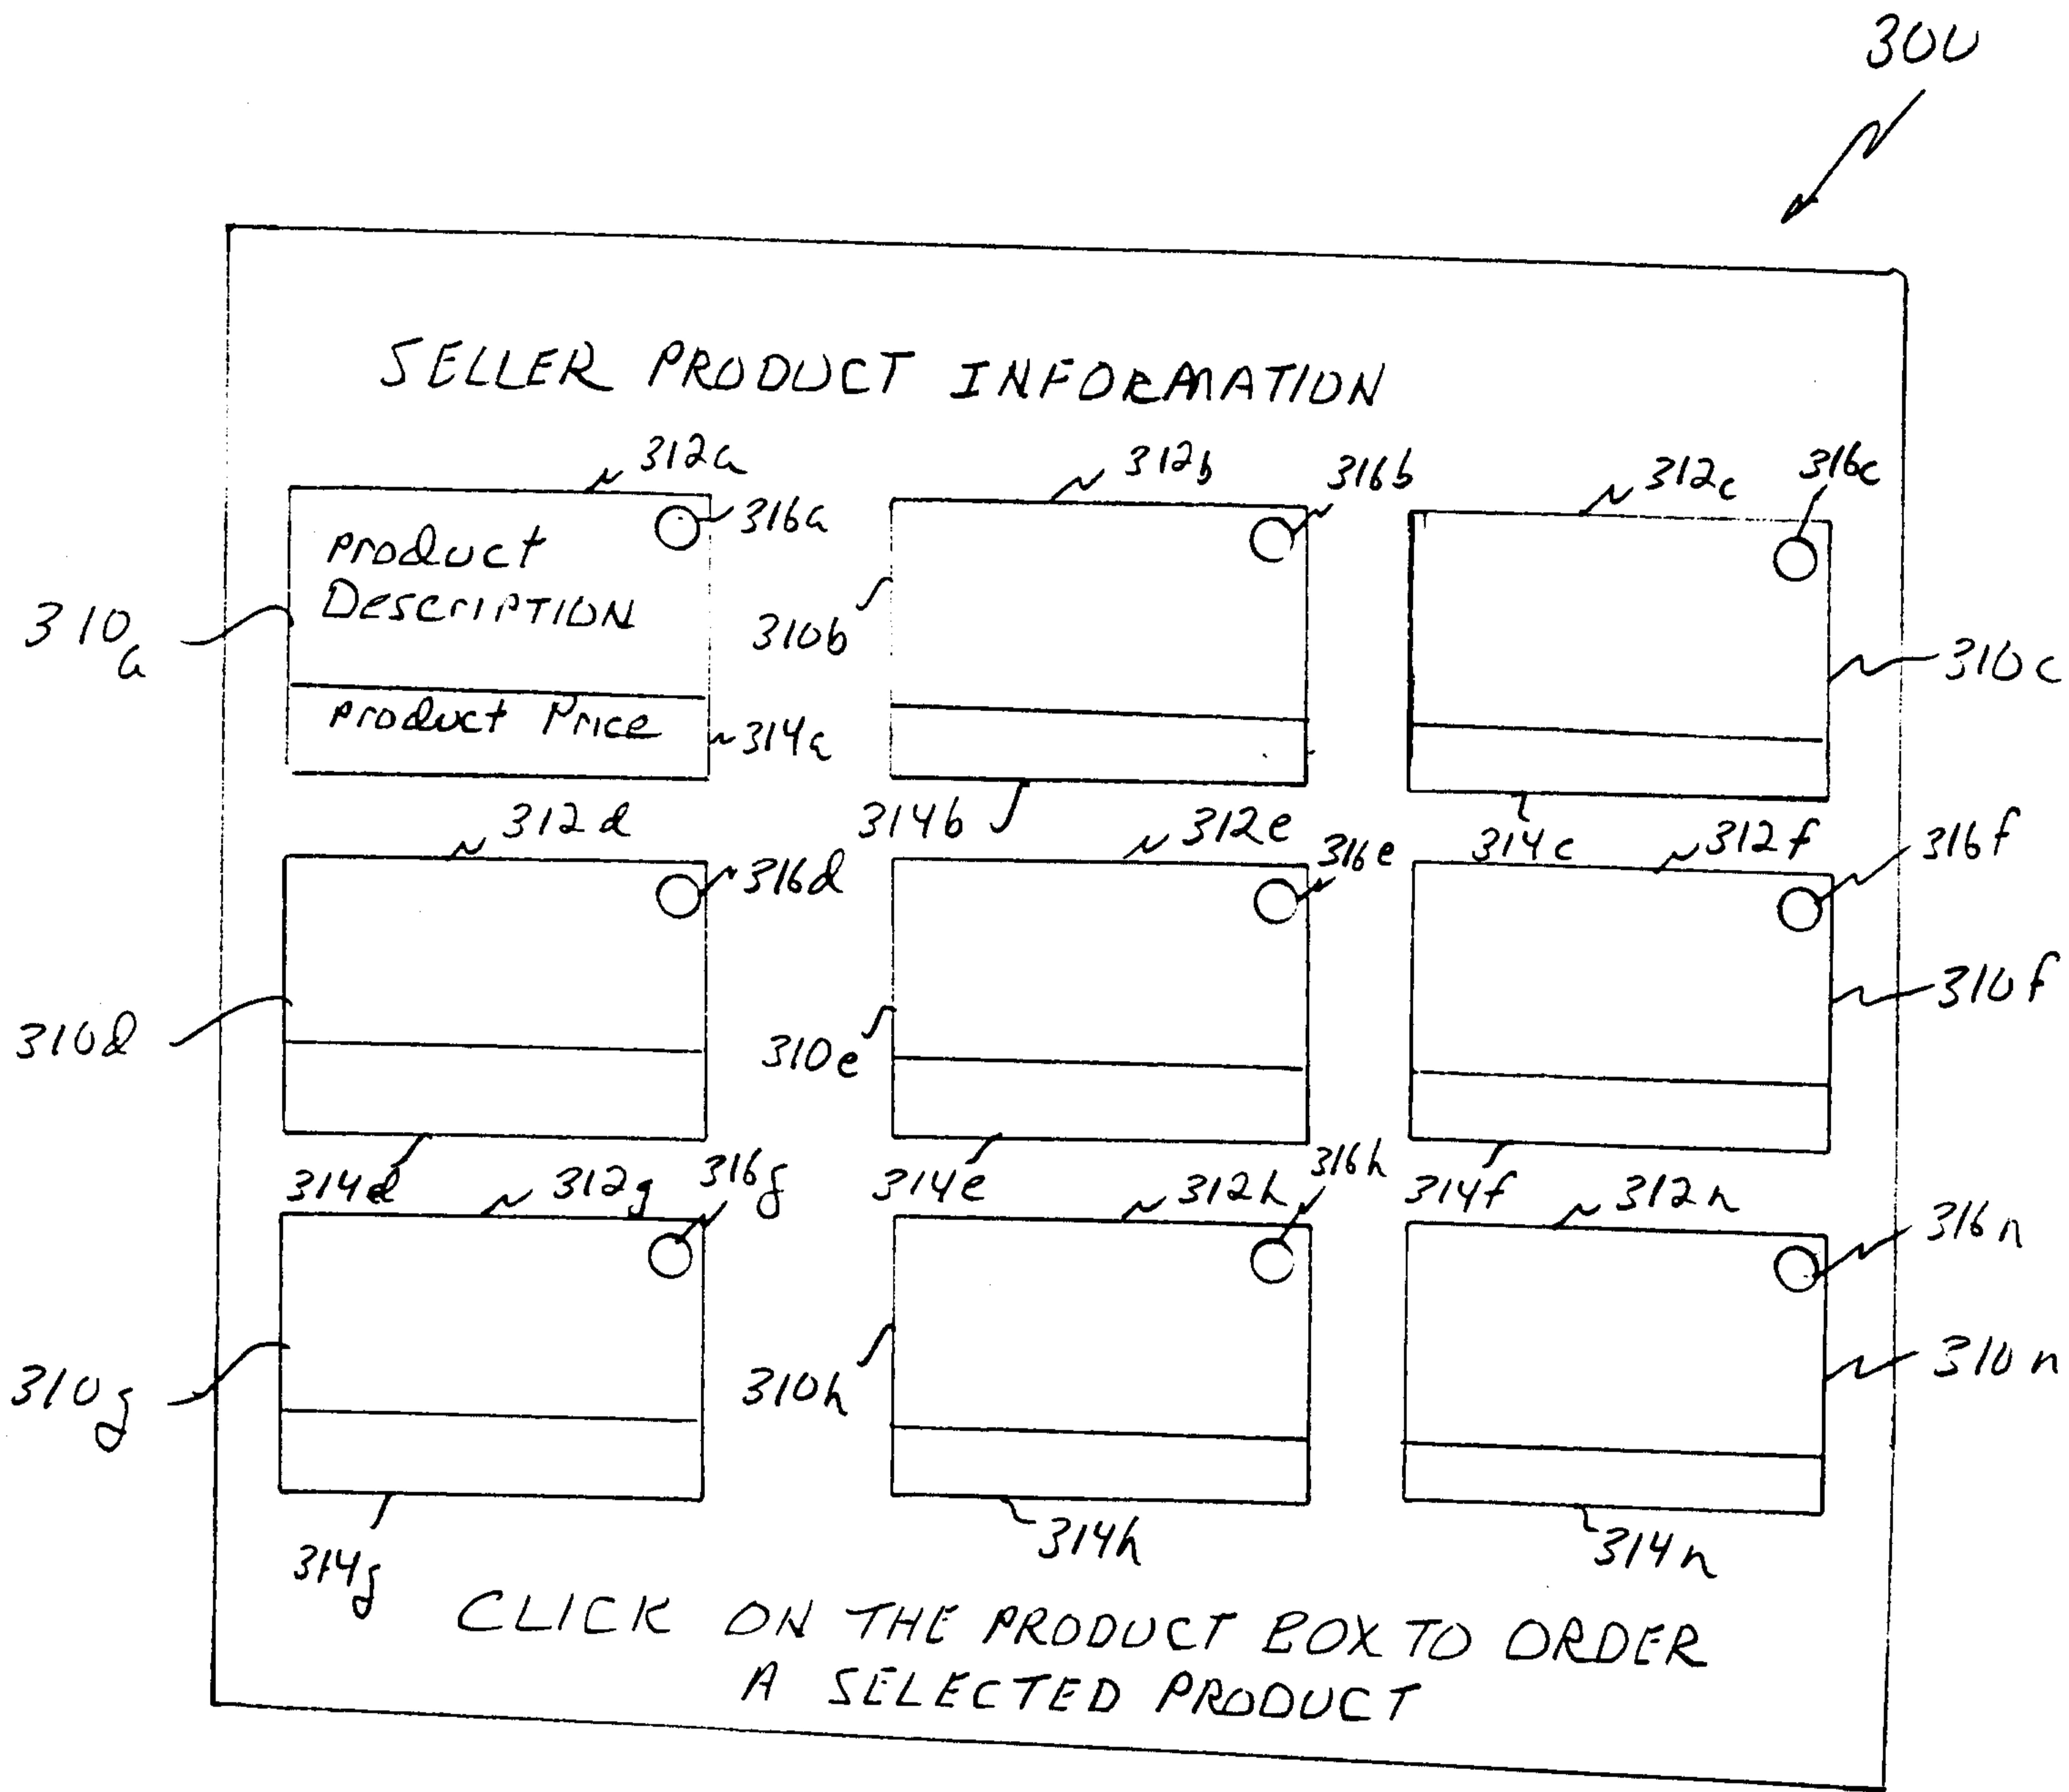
300

SELLER PRODUCT INFORMATION

312a
316a
Product Description
310a
Product Price
314a

312b
316b
310b
314b

312c
316c
310c
314c

312d
316d
310d
314d

312e
316e
310e
314e

312f
316f
310f
314f

312g
316g
310g
314g

312h
316h
310h
314h

312n
316n
310n
314n

CLICK ON THE PRODUCT BOX TO ORDER A SELECTED PRODUCT